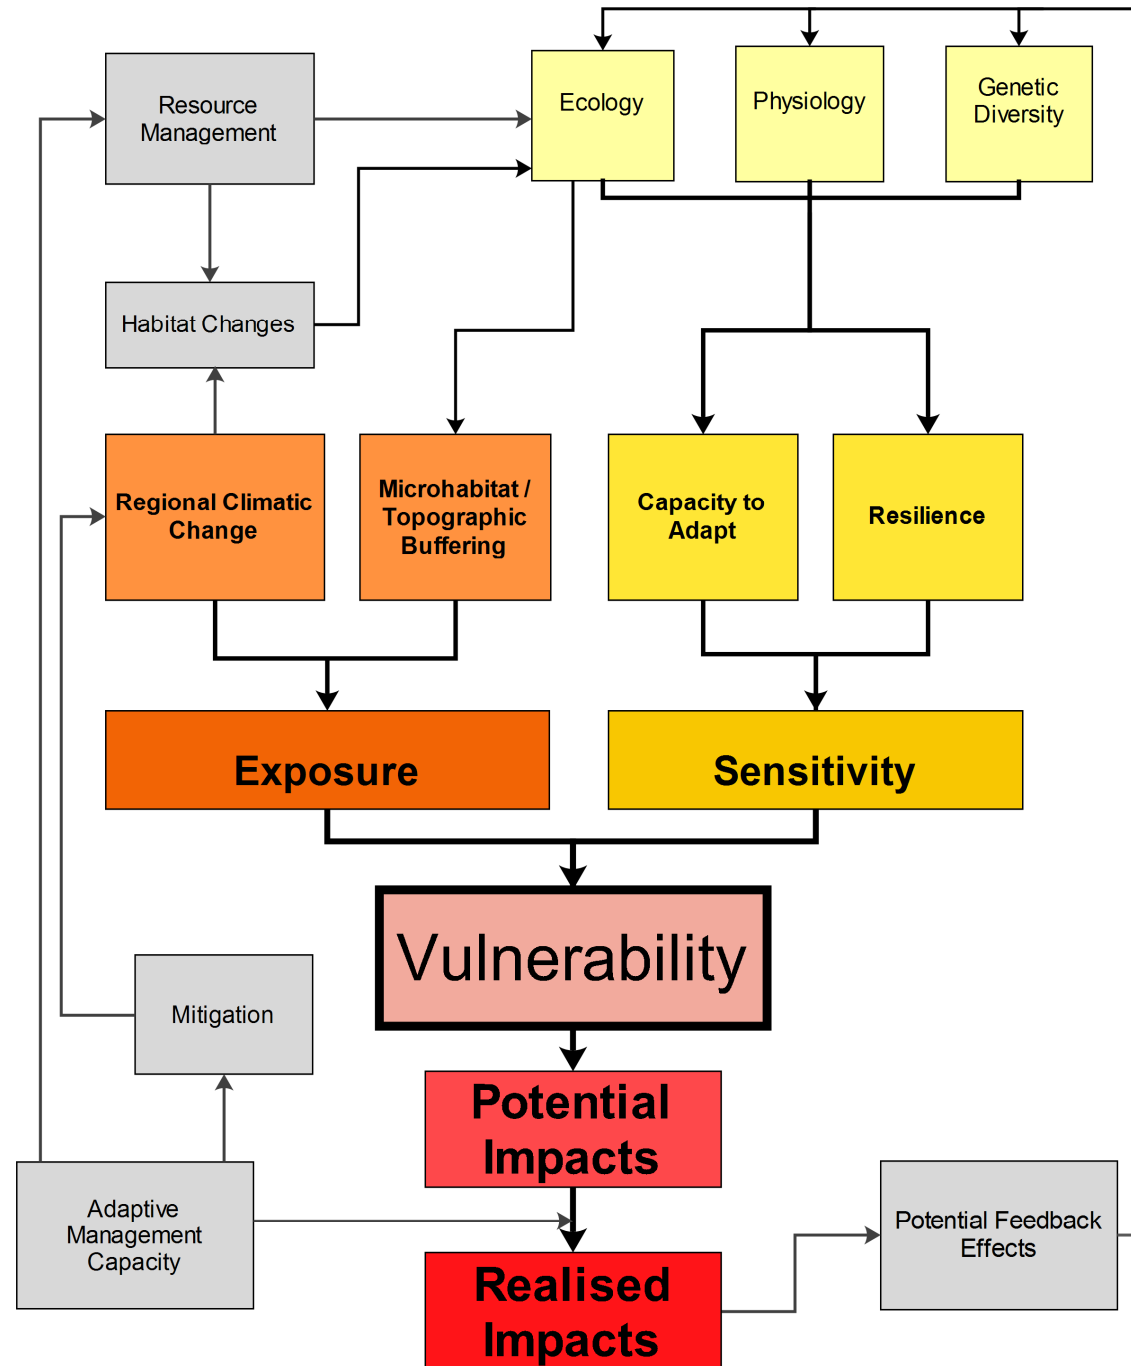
Resource Management

Ecology

Physiology

Genetic Diversity

Habitat Changes

Regional Climatic Change

Microhabitat / Topographic Buffering

Capacity to Adapt

Resilience

Exposure

Sensitivity

Vulnerability

Mitigation

Potential Impacts

Adaptive Management Capacity

Potential Feedback Effects

Realised Impacts